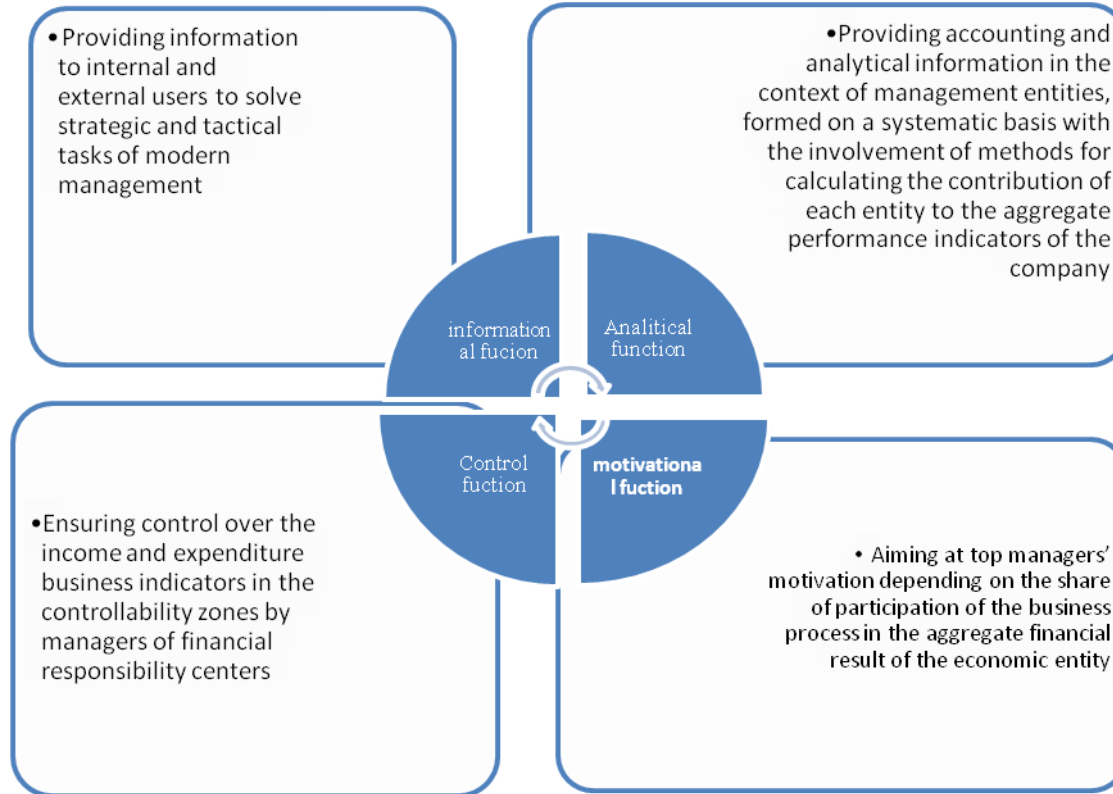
• Providing information to internal and external users to solve strategic and tactical tasks of modern management

•Providing accounting and analytical information in the context of management entities, formed on a systematic basis with the involvement of methods for calculating the contribution of each entity to the aggregate performance indicators of the company

information al fucion

Analitical function

Control fuction

motivationa l fuction

•Ensuring control over the income and expenditure business indicators in the controllability zones by managers of financial responsibility centers

• Aiming at top managers' motivation depending on the share of participation of the business process in the aggregate financial result of the economic entity